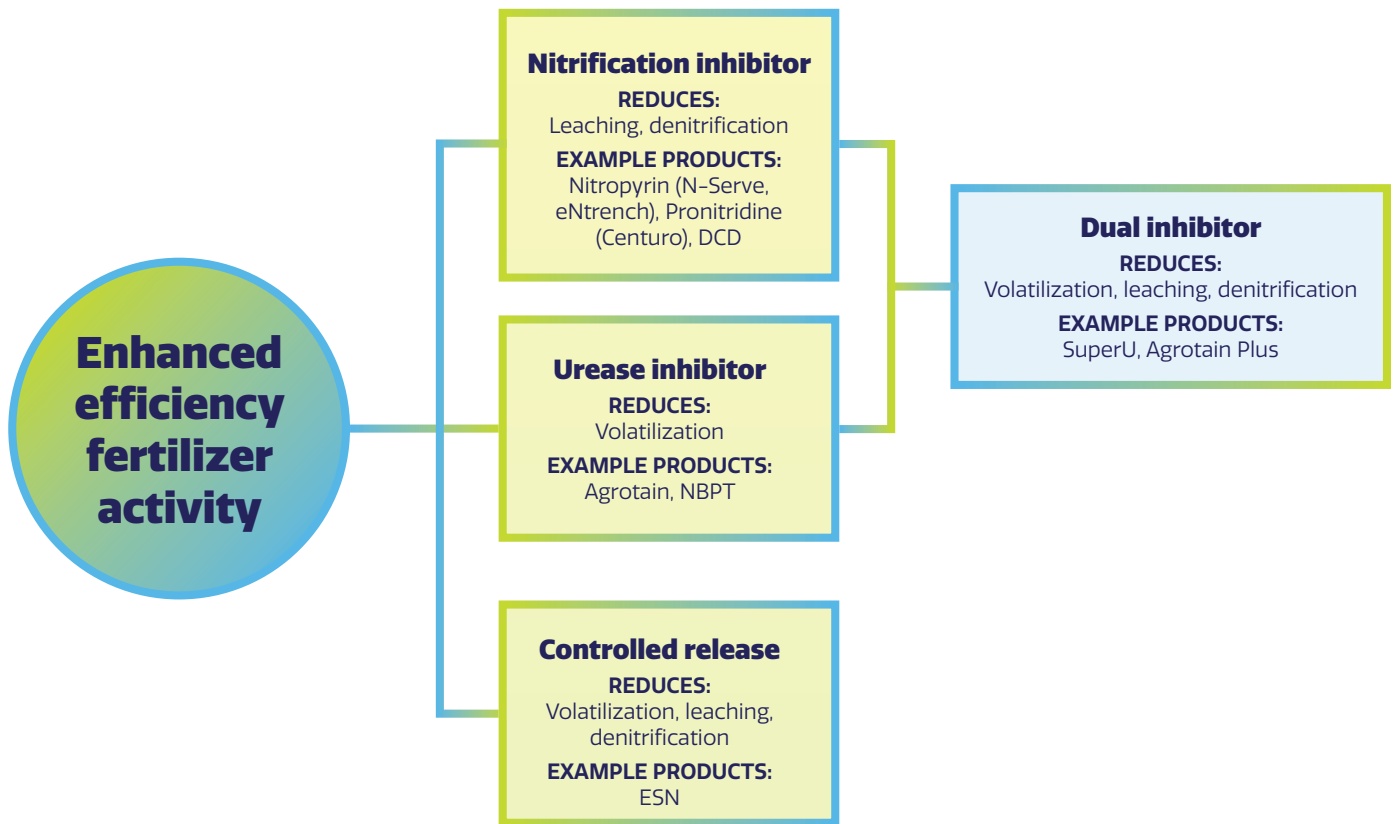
Enhanced efficiency fertilizer activity

Nitrification inhibitor
REDUCES:
Leaching, denitrification
EXAMPLE PRODUCTS:
Nitropyrin (N-Serve, eNtrench), Pronitridine (Centuro), DCD

Urease inhibitor
REDUCES:
Volatilization
EXAMPLE PRODUCTS:
Agrotain, NBPT

Controlled release
REDUCES:
Volatilization, leaching, denitrification
EXAMPLE PRODUCTS:
ESN

Dual inhibitor
REDUCES:
Volatilization, leaching, denitrification
EXAMPLE PRODUCTS:
SuperU, Agrotain Plus